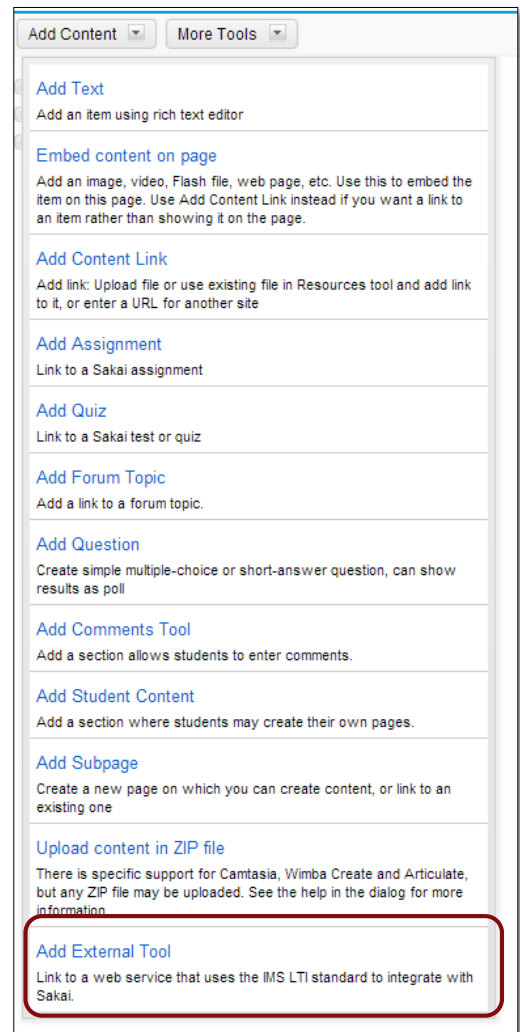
Add Content
More Tools

Add Text
Add an item using rich text editor

Embed content on page
Add an image, video, Flash file, web page, etc. Use this to embed the item on this page. Use Add Content Link instead if you want a link to an item rather than showing it on the page.

Add Content Link
Add link: Upload file or use existing file in Resources tool and add link to it, or enter a URL for another site

Add Assignment
Link to a Sakai assignment

Add Quiz
Link to a Sakai test or quiz

Add Forum Topic
Add a link to a forum topic.

Add Question
Create simple multiple-choice or short-answer question, can show results as poll

Add Comments Tool
Add a section allows students to enter comments.

Add Student Content
Add a section where students may create their own pages.

Add Subpage
Create a new page on which you can create content, or link to an existing one

Upload content in ZIP file
There is specific support for Camtasia, Wimba Create and Articulate, but any ZIP file may be uploaded. See the help in the dialog for more information.

Add External Tool
Link to a web service that uses the IMS LTI standard to integrate with Sakai.